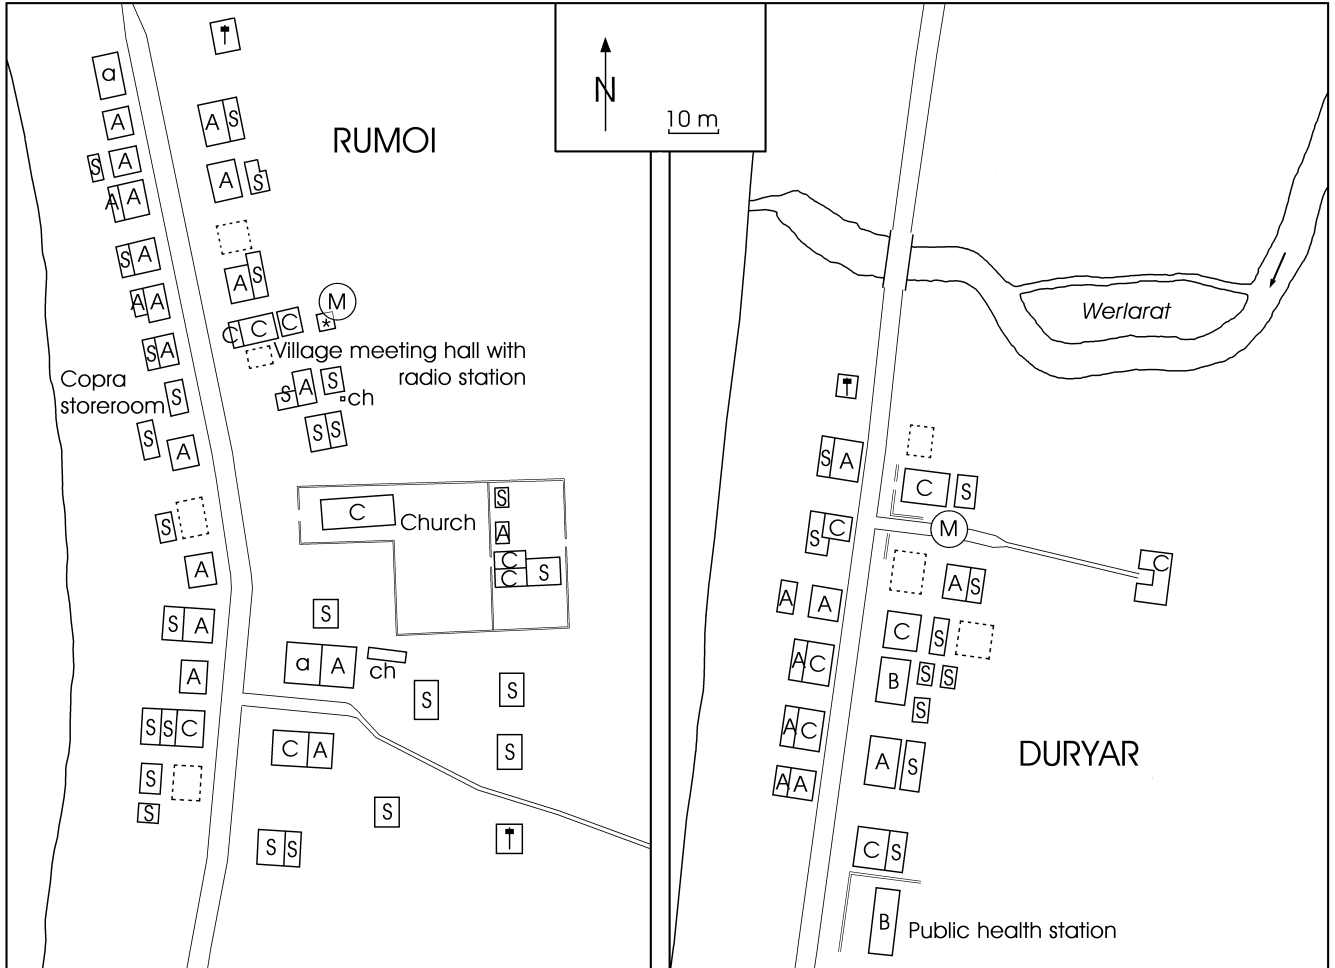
N
10 m

RUMOI

a
A
S A
A A
A S
A S
A S
A A
S A
S A
Copra storeroom S
S A
S
A
S A
A
S S C
S
S

A S
A S
A S
M
C C C
*
Village meeting hall with radio station
S A S
ch
S S
C Church
S
A
C
C S
S
a A
ch
S
S
C A
S
S
S S

Werlarat

S A
C S
S C
M
C
A A
A S
C S
A C
B S S
S
A C
A S
A A

DURYAR

C S
B Public health station